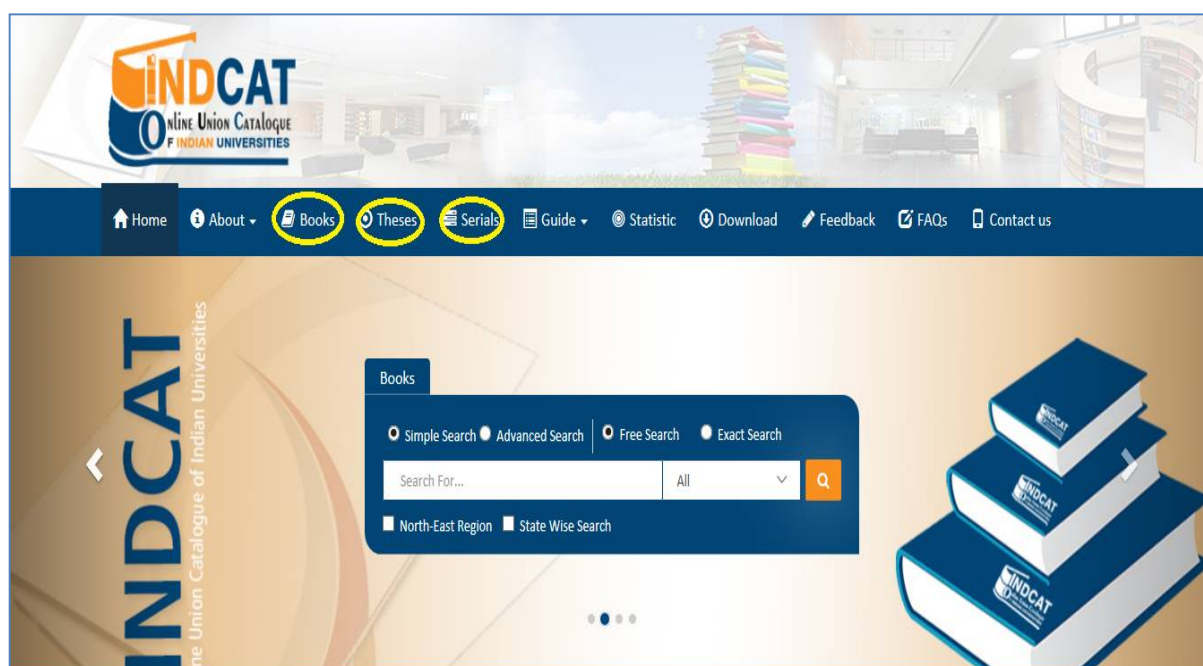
INDCAT
Online Union Catalogue
OF INDIAN UNIVERSITIES

Home About Books Theses Serials Guide Statistic Download Feedback FAQs Contact us

INDCAT
Online Union Catalogue of Indian Universities

Books

Simple Search Advanced Search Free Search Exact Search

Search For...
All

North-East Region State Wise Search

INDCAT
INDCAT
INDCAT